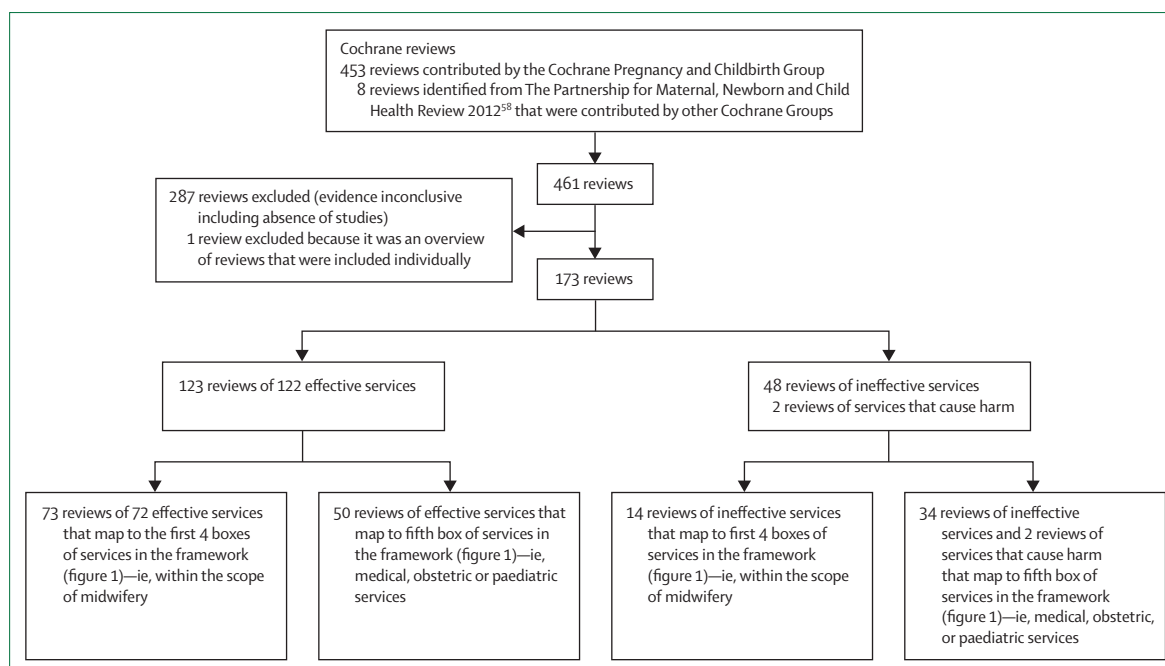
Cochrane reviews
453 reviews contributed by the Cochrane Pregnancy and Childbirth Group
8 reviews identified from The Partnership for Maternal, Newborn and Child Health Review 2012$^{58}$ that were contributed by other Cochrane Groups

461 reviews

287 reviews excluded (evidence inconclusive including absence of studies)
1 review excluded because it was an overview of reviews that were included individually

173 reviews

123 reviews of 122 effective services

48 reviews of ineffective services
2 reviews of services that cause harm

73 reviews of 72 effective services that map to the first 4 boxes of services in the framework (figure 1)—ie, within the scope of midwifery

50 reviews of effective services that map to fifth box of services in the framework (figure 1)—ie, medical, obstetric or paediatric services

14 reviews of ineffective services that map to first 4 boxes of services in the framework (figure 1)—ie, within the scope of midwifery

34 reviews of ineffective services and 2 reviews of services that cause harm that map to fifth box of services in the framework (figure 1)—ie, medical, obstetric, or paediatric services